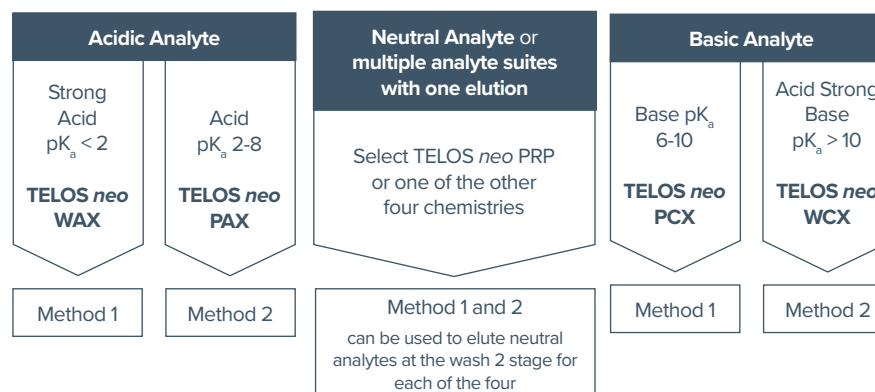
Acidic Analyte

Strong Acid $pK_a < 2$

**TELOS *neo* WAX**

Acid $pK_a$ 2-8

**TELOS *neo* PAX**

Method 1

Method 2

**Neutral Analyte** or **multiple analyte suites with one elution**

Select TELOS *neo* PRP or one of the other four chemistries

Method 1 and 2

can be used to elute neutral analytes at the wash 2 stage for each of the four

Basic Analyte

Base $pK_a$ 6-10

**TELOS *neo* PCX**

Acid Strong Base $pK_a > 10$

**TELOS *neo* WCX**

Method 1

Method 2